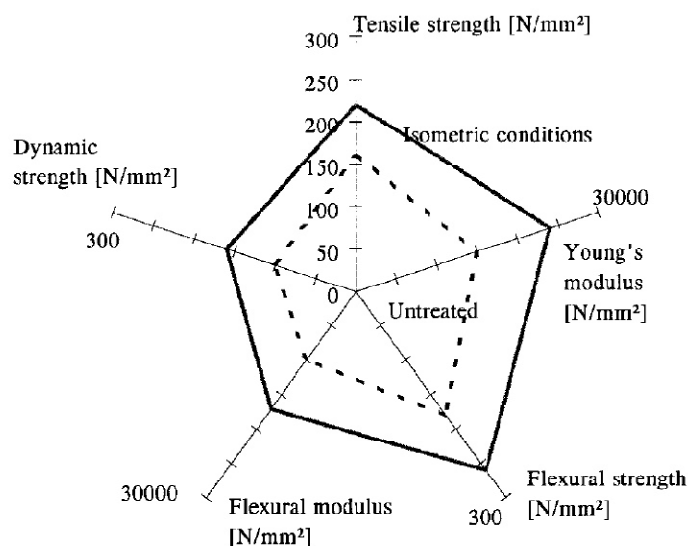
Tensile strength [N/mm²]

300

250

200

150

100

50

0

Isometric conditions

Dynamic strength [N/mm²]

300

30000

Young's modulus [N/mm²]

Untreated

30000

Flexural modulus [N/mm²]

300

Flexural strength [N/mm²]